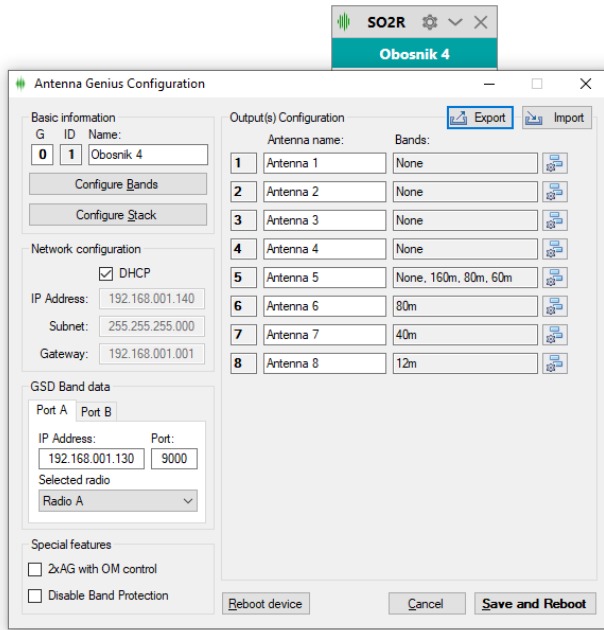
SO2R

Obosnik 4

Antenna Genius Configuration

Basic information

G ID Name:

0 1 Obosnik 4

Configure Bands

Configure Stack

Network configuration

DHCP

IP Address: 192.168.001.140

Subnet: 255.255.255.000

Gateway: 192.168.001.001

GSD Band data

Port A Port B

IP Address: Port:

192.168.001.130 9000

Selected radio

Radio A

Special features

2xAG with OM control

Disable Band Protection

Output(s) Configuration

Export

Import

| | Antenna name: | Bands: |
|---|---|---|
| 1 | Antenna 1 | None |
| 2 | Antenna 2 | None |
| 3 | Antenna 3 | None |
| 4 | Antenna 4 | None |
| 5 | Antenna 5 | None, 160m, 80m, 60m |
| 6 | Antenna 6 | 80m |
| 7 | Antenna 7 | 40m |
| 8 | Antenna 8 | 12m |

Reboot device

Cancel

Save and Reboot